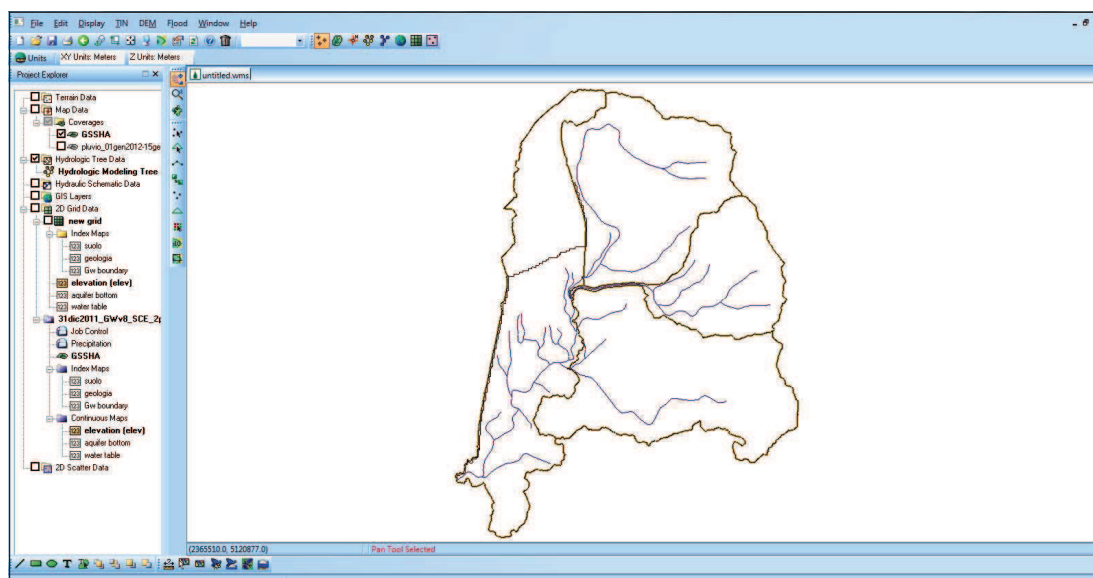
File Edit Display TIN DEM Flood Window Help

Units XY Units: Meters Z Units: Meters

Project Explorer

untitled.wms

Terrain Data
Map Data
Coverages
GSSHA
pluvio_01gen2012-15ge
Hydrologic Tree Data
Hydrologic Modeling Tree
Hydraulic Schematic Data
GIS Layers
2D Grid Data
new grid
Index Maps
123 suolo
123 geologia
123 Gw boundary
123 elevation (elev)
123 aquifer bottom
123 water table
31dic2011_GWv8_SCE_2p
Job Control
Precipitation
GSSHA
Index Maps
123 suolo
123 geologia
123 Gw boundary
Continuous Maps
123 elevation (elev)
123 aquifer bottom
123 water table
2D Scatter Data

(2365510.0, 5120877.0)

Pan Tool Selected